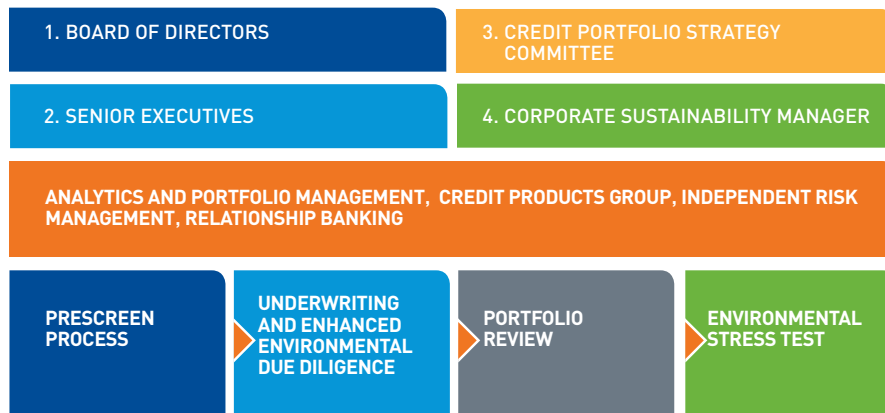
1. BOARD OF DIRECTORS

3. CREDIT PORTFOLIO STRATEGY COMMITTEE

2. SENIOR EXECUTIVES

4. CORPORATE SUSTAINABILITY MANAGER

ANALYTICS AND PORTFOLIO MANAGEMENT, CREDIT PRODUCTS GROUP, INDEPENDENT RISK MANAGEMENT, RELATIONSHIP BANKING

PRESCREEN PROCESS

UNDERWRITING AND ENHANCED ENVIRONMENTAL DUE DILIGENCE

PORTFOLIO REVIEW

ENVIRONMENTAL STRESS TEST